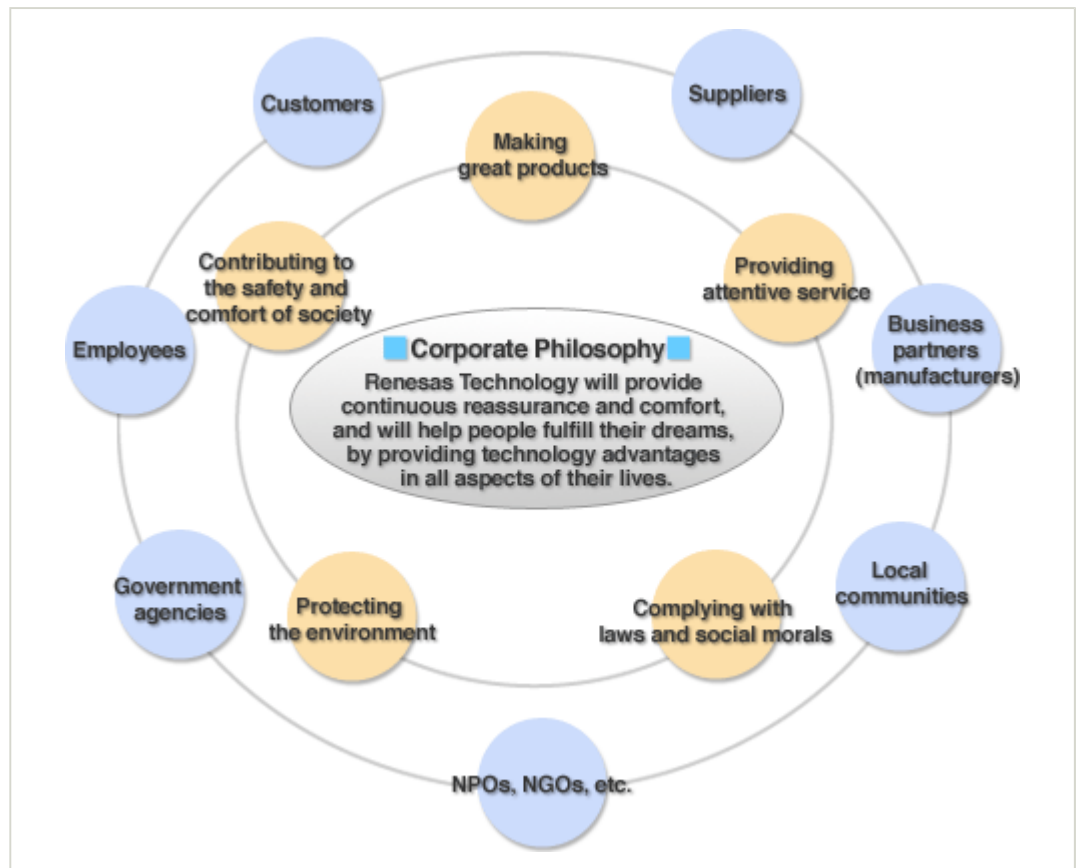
Customers

Suppliers

Making great products

Contributing to the safety and comfort of society

Providing attentive service

Employees

Business partners (manufacturers)

Corporate Philosophy

Renesas Technology will provide continuous reassurance and comfort, and will help people fulfill their dreams, by providing technology advantages in all aspects of their lives.

Government agencies

Protecting the environment

Complying with laws and social morals

Local communities

NPOs, NGOs, etc.